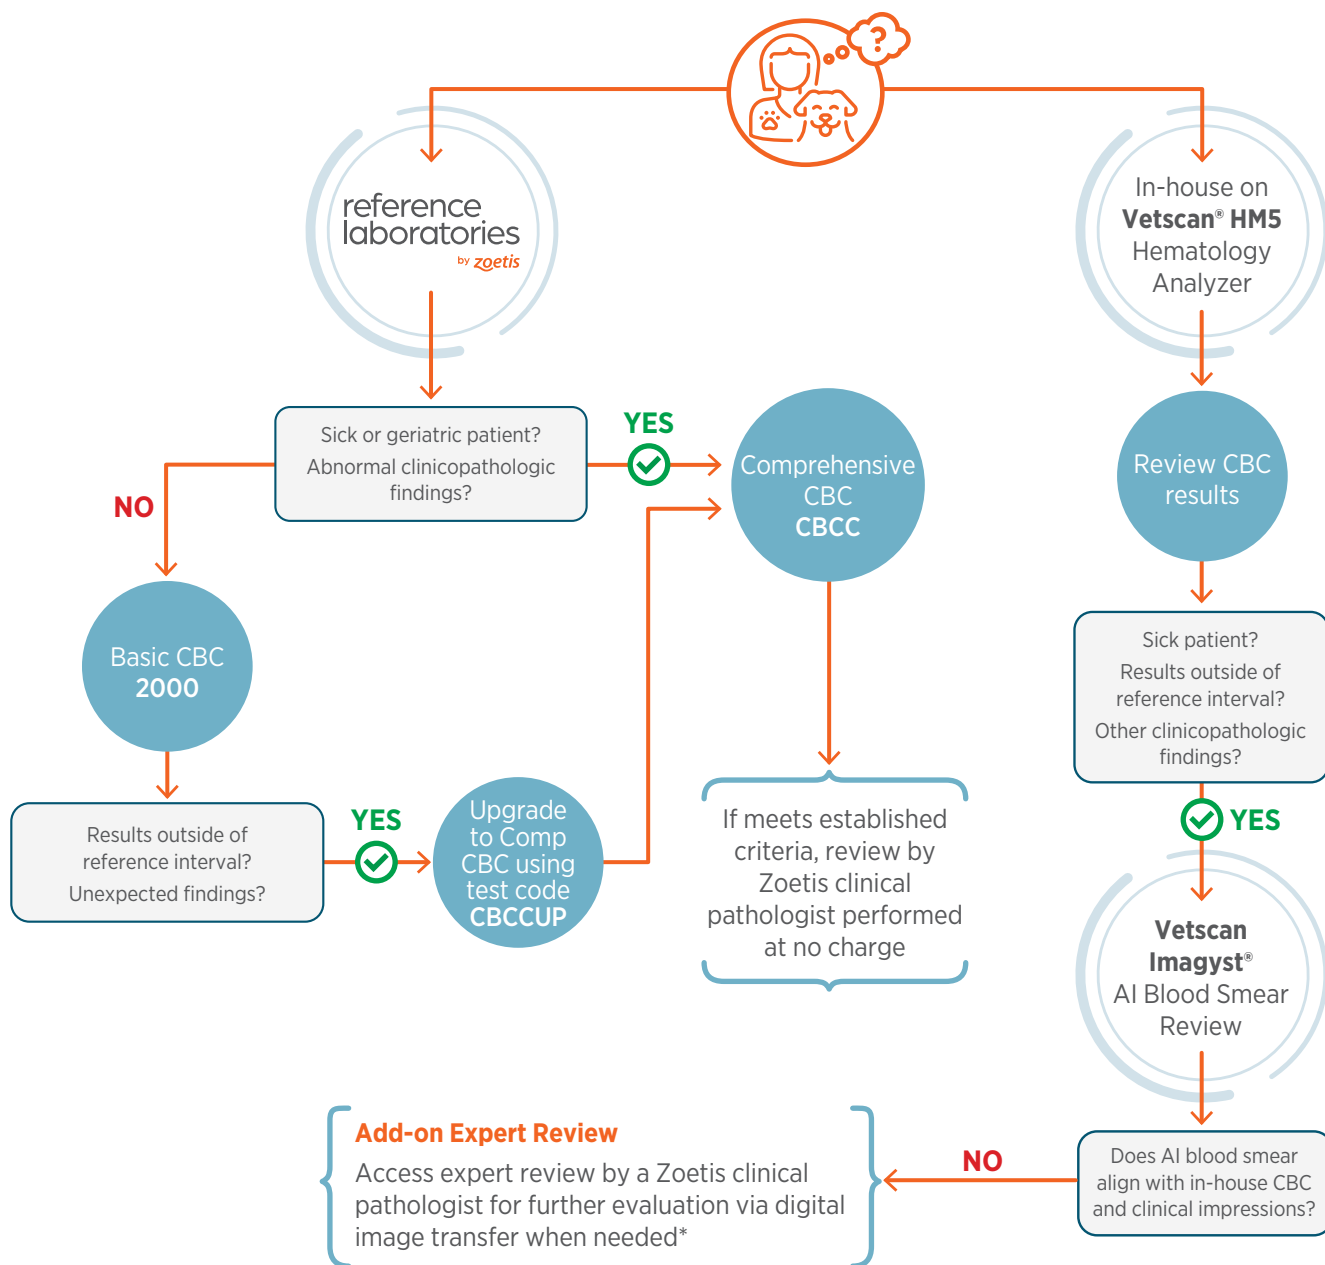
reference laboratories
by zoetis

In-house on Vetscan® HM5 Hematology Analyzer

Sick or geriatric patient?
Abnormal clinicopathologic findings?

YES

NO

Comprehensive CBC
CBCC

Review CBC results

Basic CBC
2000

Sick patient?
Results outside of reference interval?
Other clinicopathologic findings?

Results outside of reference interval?
Unexpected findings?

YES

Upgrade to Comp CBC using test code
CBCCUP

If meets established criteria, review by Zoetis clinical pathologist performed at no charge

YES

Vetscan Imagyst®
AI Blood Smear Review

Add-on Expert Review
Access expert review by a Zoetis clinical pathologist for further evaluation via digital image transfer when needed*

NO

Does AI blood smear align with in-house CBC and clinical impressions?